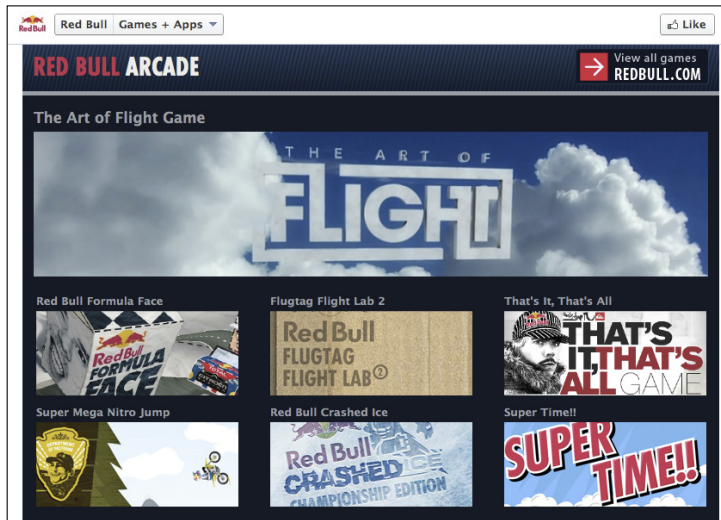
Red Bull

Red Bull | Games + Apps

Like

RED BULL ARCADE

View all games REDBULL.COM

The Art of Flight Game

THE ART OF FLIGHT

Red Bull Formula Face

Red Bull FORMULA FACE

Flugtag Flight Lab 2

Red Bull FLUGTAG FLIGHT LAB ②

That's It, That's All

THAT'S IT, THAT'S ALL GAME

Super Mega Nitro Jump

Red Bull Crashed Ice

Red Bull CRASHED ICE CHAMPIONSHIP EDITION

Super Time!!

SUPER TIME!!